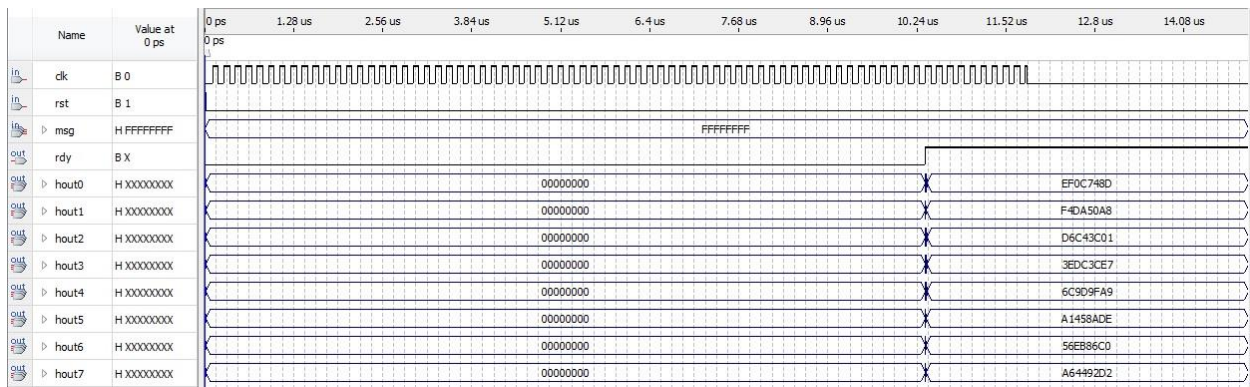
| | Name | Value at 0 ps |
|---|---|---|
| in | clk | B 0 |
| in | rst | B 1 |
| in | msg | H FFFFFFFF |
| out | rdy | B X |
| out | hout0 | H XXXXXXXX |
| out | hout1 | H XXXXXXXX |
| out | hout2 | H XXXXXXXX |
| out | hout3 | H XXXXXXXX |
| out | hout4 | H XXXXXXXX |
| out | hout5 | H XXXXXXXX |
| out | hout6 | H XXXXXXXX |
| out | hout7 | H XXXXXXXX |

0 ps 1.28 us 2.56 us 3.84 us 5.12 us 6.4 us 7.68 us 8.96 us 10.24 us 11.52 us 12.8 us 14.08 us

0 ps

FFFFFFFF

00000000 EF0C748D

00000000 F4DA50A8

00000000 D6C43C01

00000000 3EDC3CE7

00000000 6C9D9FA9

00000000 A1458ADE

00000000 56EB86C0

00000000 A64492D2